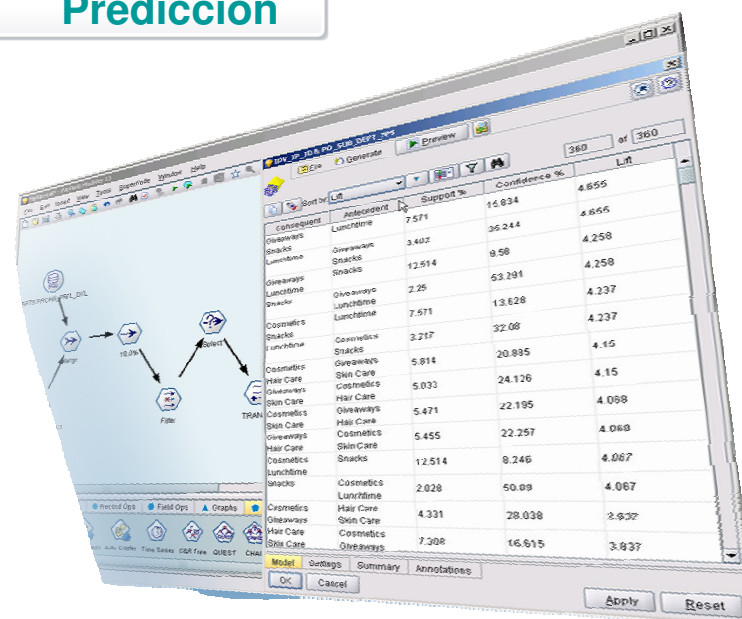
Predicción

File Edit Insert View Tools SuperNode Window Help

File Generate Preview

360 of 360

Sort by: Lift

| Consequent | Antecedent | Support % | Confidence % | Lift |
|---|---|---|---|---|
| Giveaways | Lunchtime | 7.571 | 15.834 | 4.655 |
| Snacks Lunchtime | Giveaways Snacks | 3.407 | 35.244 | 4.655 |
| Giveaways Lunchtime | Snacks | 12.514 | 9.58 | 4.258 |
| Snacks | Giveaways Lunchtime | 2.25 | 53.291 | 4.258 |
| Cosmetics Snacks | Lunchtime | 7.571 | 13.628 | 4.237 |
| Lunchtime | Cosmetics Snacks | 3.217 | 32.08 | 4.237 |
| Cosmetics Hair Care | Giveaways Skin Care | 5.814 | 20.835 | 4.15 |
| Giveaways Skin Care | Cosmetics Hair Care | 5.033 | 24.126 | 4.15 |
| Cosmetics Skin Care | Giveaways Hair Care | 5.471 | 22.195 | 4.068 |
| Giveaways Hair Care | Cosmetics Skin Care | 5.455 | 22.257 | 4.068 |
| Cosmetics Lunchtime | Snacks | 12.514 | 8.246 | 4.067 |
| Snacks | Cosmetics Lunchtime | 2.028 | 50.88 | 4.067 |
| Cosmetics Giveaways | Hair Care Skin Care | 4.331 | 28.038 | 3.837 |
| Hair Care Skin Care | Cosmetics Giveaways | 7.308 | 16.615 | 3.837 |

Model Settings Summary Annotations

OK Cancel

Apply Reset

Merge 10.0% Select Filter TRAN

Record Ops Field Ops Graphs

Time Series C&R Tree QUEST CHAI